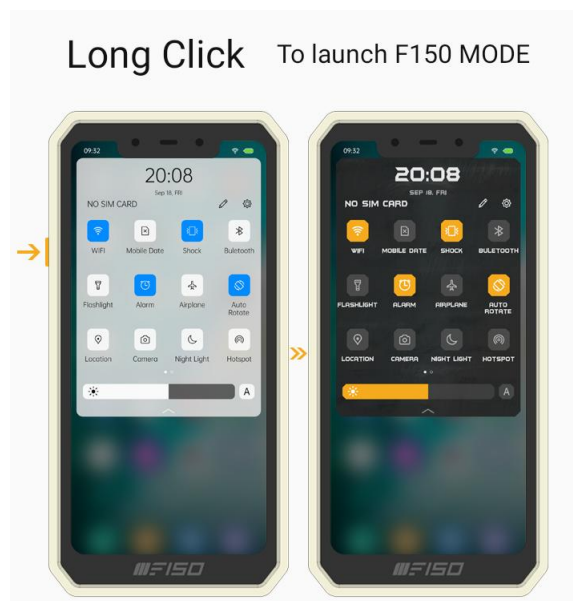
Long Click To launch F150 MODE

09:32

20:08

Sep 18, FRI

NO SIM CARD

WiFi Mobile Date Shock Buletooth

Flashlight Alarm Airplane Auto Rotate

Location Camera Night Light Hotspot

A

F150

09:32

20:08

SEP 18, FRI

NO SIM CARD

WIFI MOBILE DATE SHOCK BULETOOTH

FLASHLIGHT ALARM AIRPLANE AUTO ROTATE

LOCATION CAMERA NIGHT LIGHT HOTSPOT

A

F150